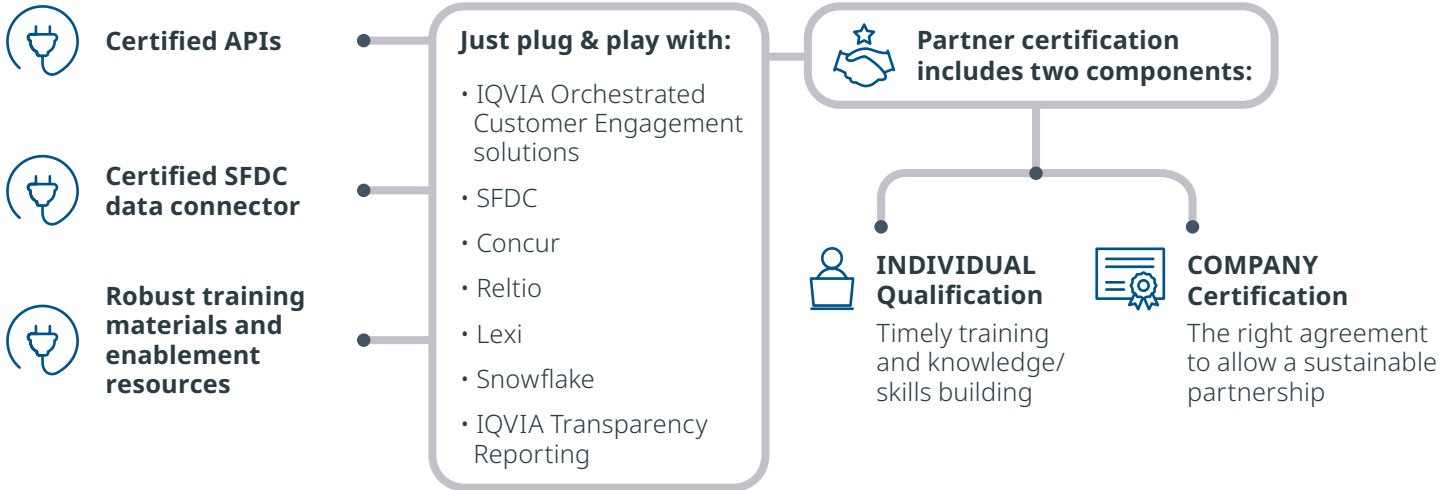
Certified APIs

Certified SFDC data connector

Robust training materials and enablement resources

Just plug & play with:

• IQVIA Orchestrated Customer Engagement solutions

• SFDC

• Concur

• Reltio

• Lexi

• Snowflake

• IQVIA Transparency Reporting

Partner certification includes two components:

INDIVIDUAL Qualification

Timely training and knowledge/ skills building

COMPANY Certification

The right agreement to allow a sustainable partnership